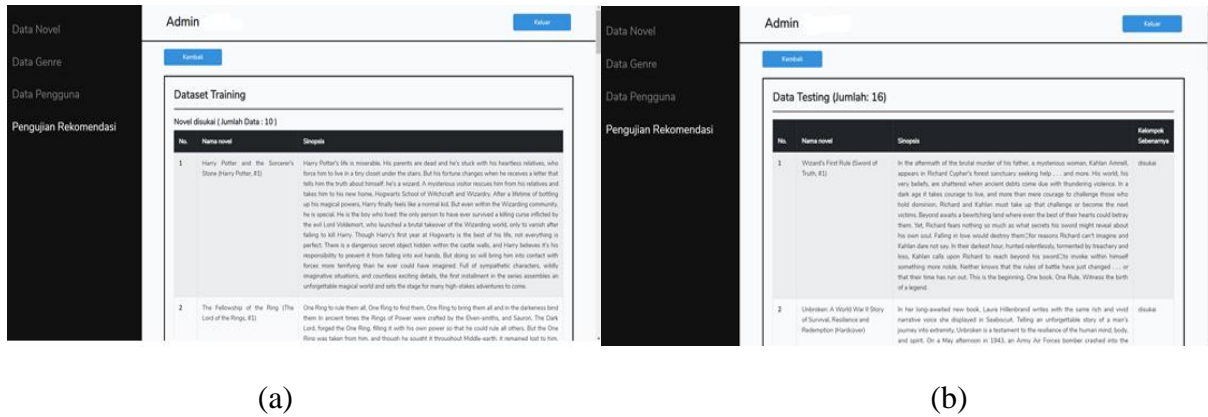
Data Novel

Data Genre

Data Pengguna

Pengujian Rekomendasi

Admin

Keluar

Kembali

Dataset Training

Novel disukai ( Jumlah Data : 10 )

| No. | Nama novel | Sinopsis |
|---|---|---|
| 1 | Harry Potter and the Sorcerer's Stone (Harry Potter, #1) | Harry Potter's life is miserable. His parents are dead and he's stuck with his heartless relatives, who force him to live in a tiny closet under the stairs. But his fortune changes when he receives a letter that tells him the truth about himself: he's a wizard. A mysterious visitor rescues him from his relatives and takes him to his new home, Hogwarts School of Witchcraft and Wizardry. After a lifetime of bottling up his magical powers, Harry finally feels like a normal kid. But even within the Wizarding community, he is special. He is the boy who lived: the only person to have ever survived a killing curse inflicted by the evil Lord Voldemort, who launched a brutal takeover of the Wizarding world, only to vanish after failing to kill Harry. Though Harry's first year at Hogwarts is the best of his life, not everything is perfect. There is a dangerous secret object hidden within the castle walls, and Harry believes it's his responsibility to prevent it from falling into evil hands. But doing so will bring him into contact with forces more terrifying than he ever could have imagined. Full of sympathetic characters, wildly imaginative situations, and countless exciting details, the first installment in the series assembles an unforgettable magical world and sets the stage for many high-stakes adventures to come. |
| 2 | The Fellowship of the Ring (The Lord of the Rings, #1) | One Ring to rule them all, One Ring to find them, One Ring to bring them all and in the darkness bind them In ancient times the Rings of Power were crafted by the Elven-smiths, and Sauron, The Dark Lord, forged the One Ring, filling it with his own power so that he could rule all others. But the One Ring was taken from him, and though he sought it throughout Middle-earth, it remained lost to him. |

(a)

Data Novel

Data Genre

Data Pengguna

Pengujian Rekomendasi

Admin

Keluar

Kembali

Data Testing (Jumlah: 16)

| No. | Nama novel | Sinopsis | Kelompok Sebenarnya |
|---|---|---|---|
| 1 | Wizard's First Rule (Sword of Truth, #1) | In the aftermath of the brutal murder of his father, a mysterious woman, Kahlan Amnell, appears in Richard Cypher's forest sanctuary seeking help . . . and more. His world, his very beliefs, are shattered when ancient debts come due with thundering violence. In a dark age it takes courage to live, and more than mere courage to challenge those who hold dominion. Richard and Kahlan must take up that challenge or become the next victims. Beyond awaits a bewitching land where even the best of their hearts could betray them. Yet, Richard fears nothing so much as what secrets his sword might reveal about his own soul. Falling in love would destroy them reasons Richard can't imagine and Kahlan dare not say. In their darkest hour, hunted relentlessly, tormented by treachery and loss, Kahlan calls upon Richard to reach beyond his sword to invoke within himself something more noble. Neither knows that the rules of battle have just changed . . . or that their time has run out. This is the beginning. One book. One Rule. Witness the birth of a legend. | disukai |
| 2 | Unbroken: A World War II Story of Survival, Resilience and Redemption (Hardcover) | In her long-awaited new book, Laura Hillenbrand writes with the same rich and vivid narrative voice she displayed in Seabiscuit. Telling an unforgettable story of a man's journey into extremity, Unbroken is a testament to the resilience of the human mind, body, and spirit. On a May afternoon in 1943, an Army Air Forces bomber crashed into the | disukai |

(b)